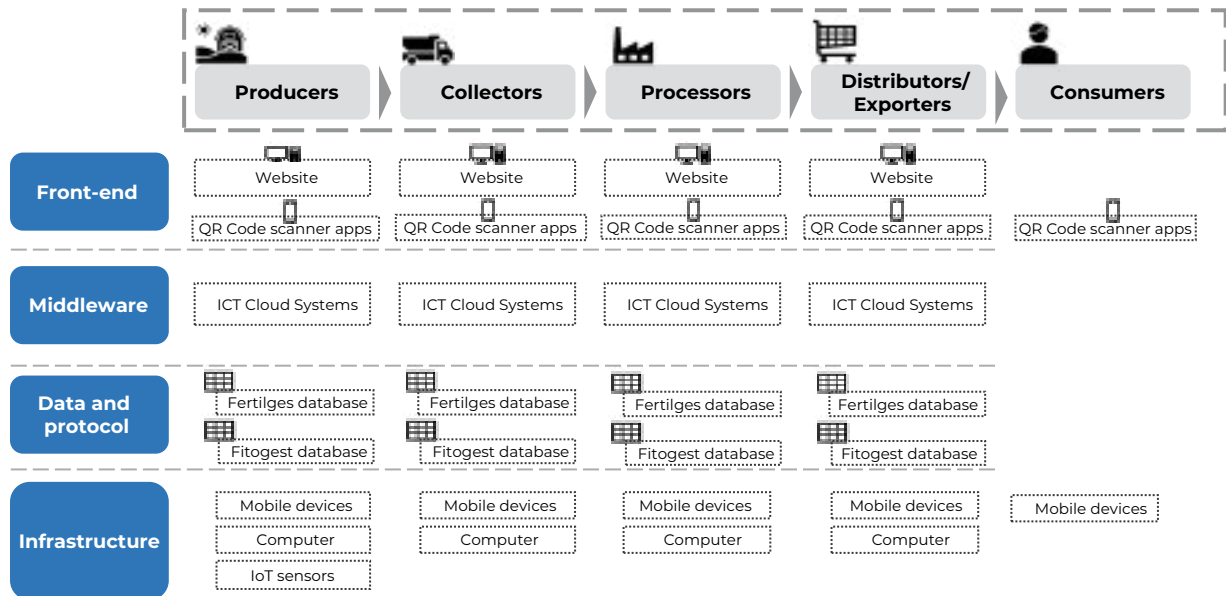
Producers
Collectors
Processors
Distributors/ Exporters
Consumers

Front-end
Website
QR Code scanner apps
Website
QR Code scanner apps
Website
QR Code scanner apps
Website
QR Code scanner apps
QR Code scanner apps

Middleware
ICT Cloud Systems
ICT Cloud Systems
ICT Cloud Systems
ICT Cloud Systems

Data and protocol
Fertilges database
Fitogest database
Fertilges database
Fitogest database
Fertilges database
Fitogest database
Fertilges database
Fitogest database

Infrastructure
Mobile devices
Computer
IoT sensors
Mobile devices
Computer
Mobile devices
Computer
Mobile devices
Computer
Mobile devices